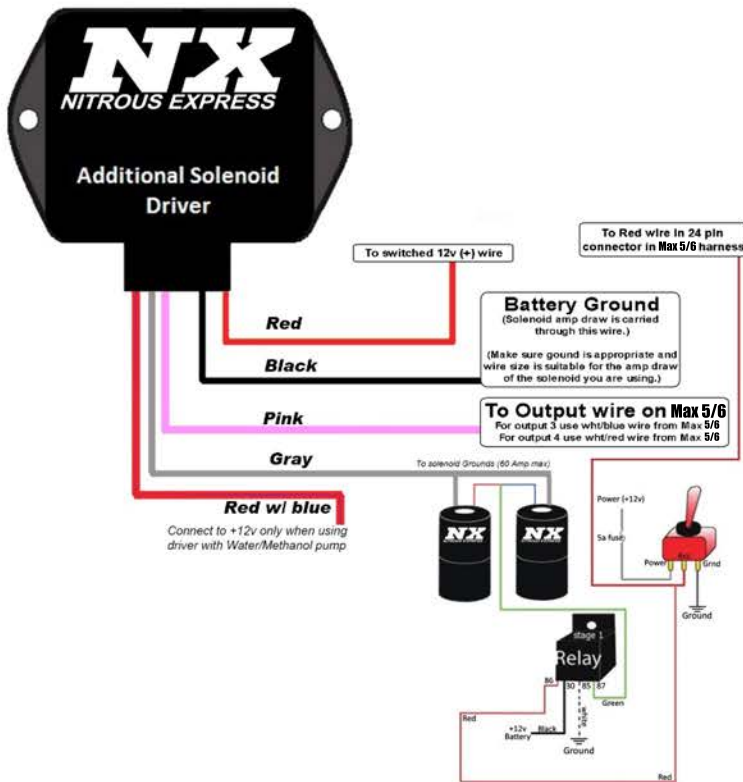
NX
NITROUS EXPRESS

Additional Solenoid Driver

To Red wire in 24 pin connector in Max 5/6 harness

To switched 12v (+) wire

Red

Battery Ground
(Solenoid amp draw is carried through this wire.)

(Make sure gound is appropriate and wire size is suitable for the amp draw of the solenoid you are using.)

Black

Pink

To Output wire on Max 5/6
For output 3 use wht/blue wire from Max 5/6
For output 4 use wht/red wire from Max 5/6

Gray

To solenoid Grounds (60 Amp max)

Red w/ blue

Connect to +12v only when using driver with Water/Methanol pump

NX

NX

Power (+12v)

5a fuse

Power

Acc

Grnd

Ground

stage 1

Relay

86

30

85

87

Green

Red

+12v Battery

Black

Ground

Red